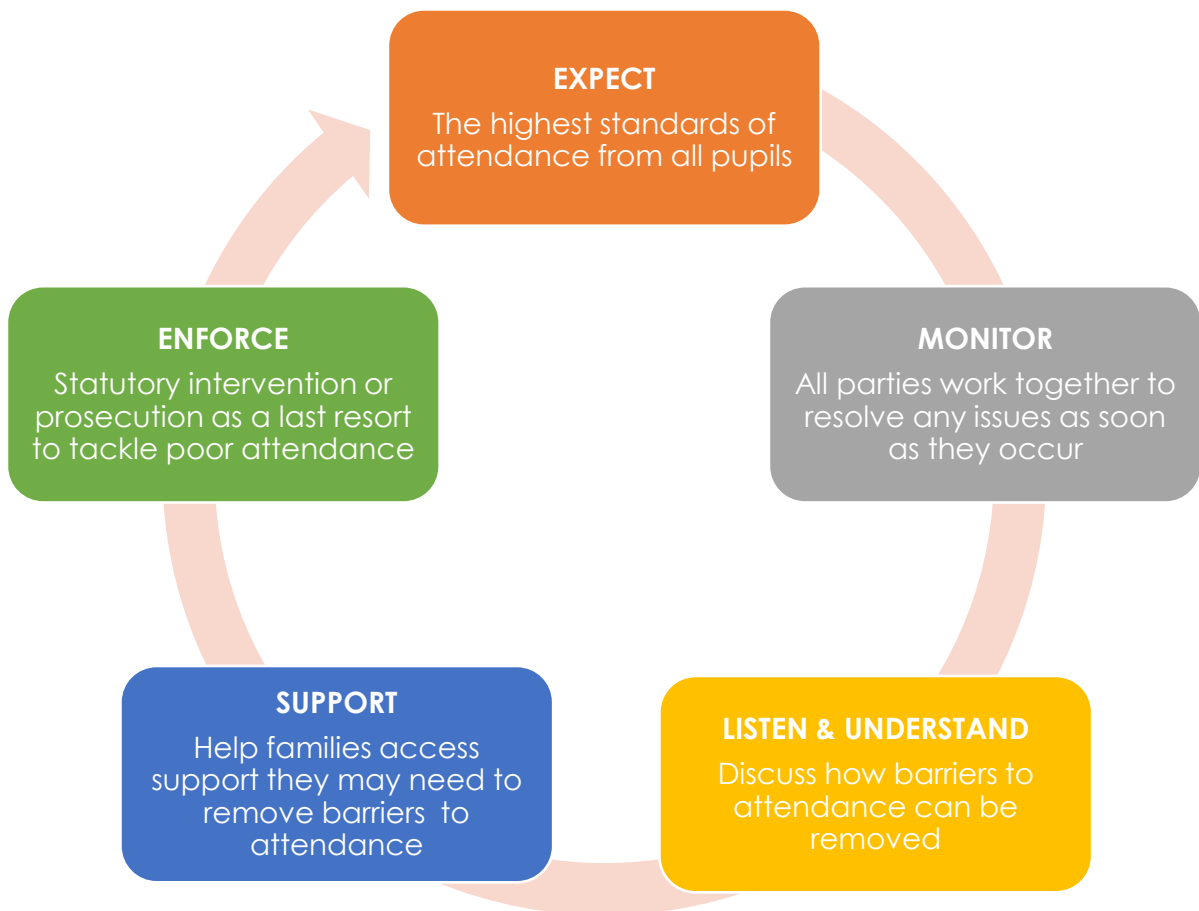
EXPECT
The highest standards of attendance from all pupils

MONITOR
All parties work together to resolve any issues as soon as they occur

LISTEN & UNDERSTAND
Discuss how barriers to attendance can be removed

SUPPORT
Help families access support they may need to remove barriers to attendance

ENFORCE
Statutory intervention or prosecution as a last resort to tackle poor attendance